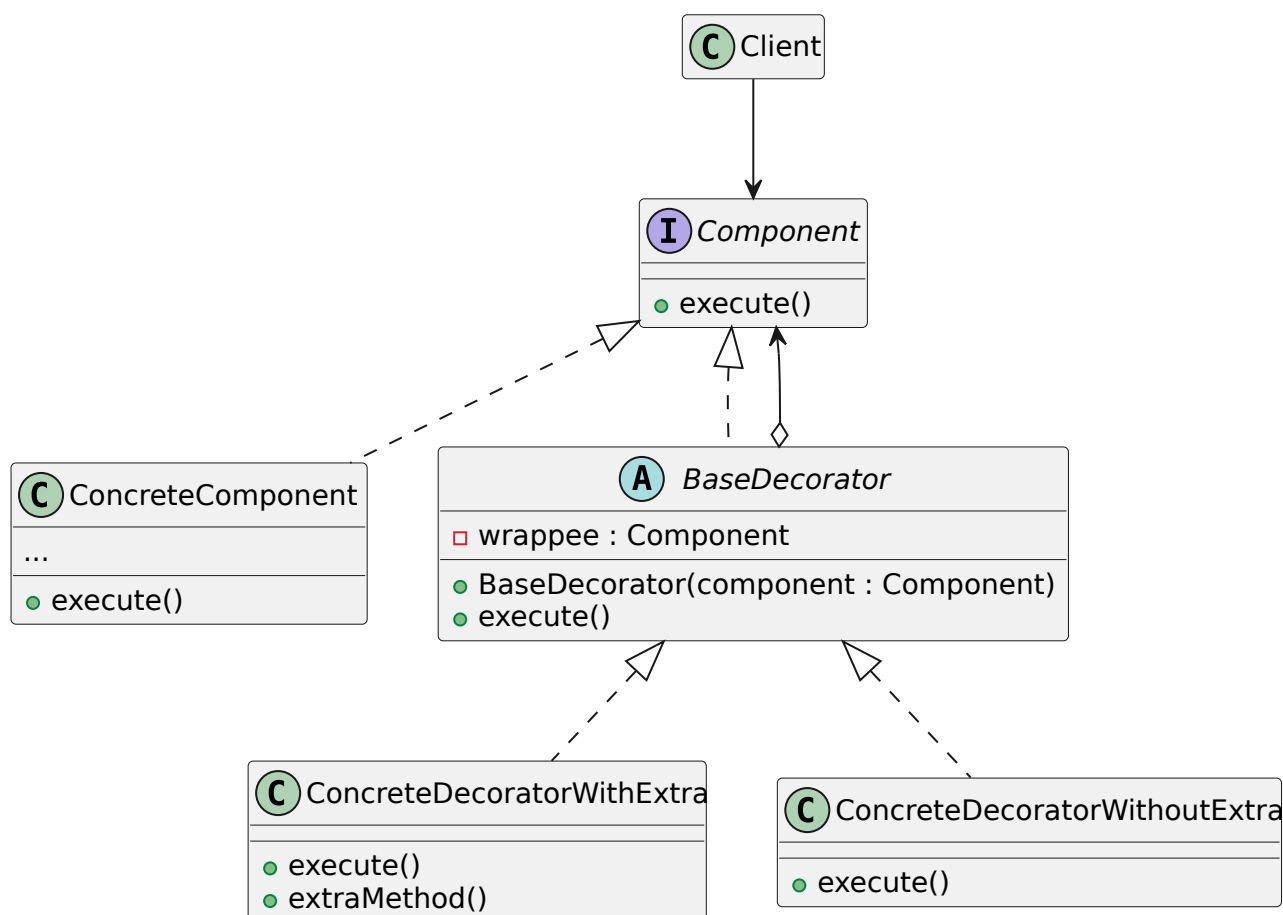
C Client

I Component

execute()

C ConcreteComponent

...

execute()

A BaseDecorator

wrappee : Component

BaseDecorator(component : Component)
execute()

C ConcreteDecoratorWithExtra

execute()
extraMethod()

C ConcreteDecoratorWithoutExtra

execute()